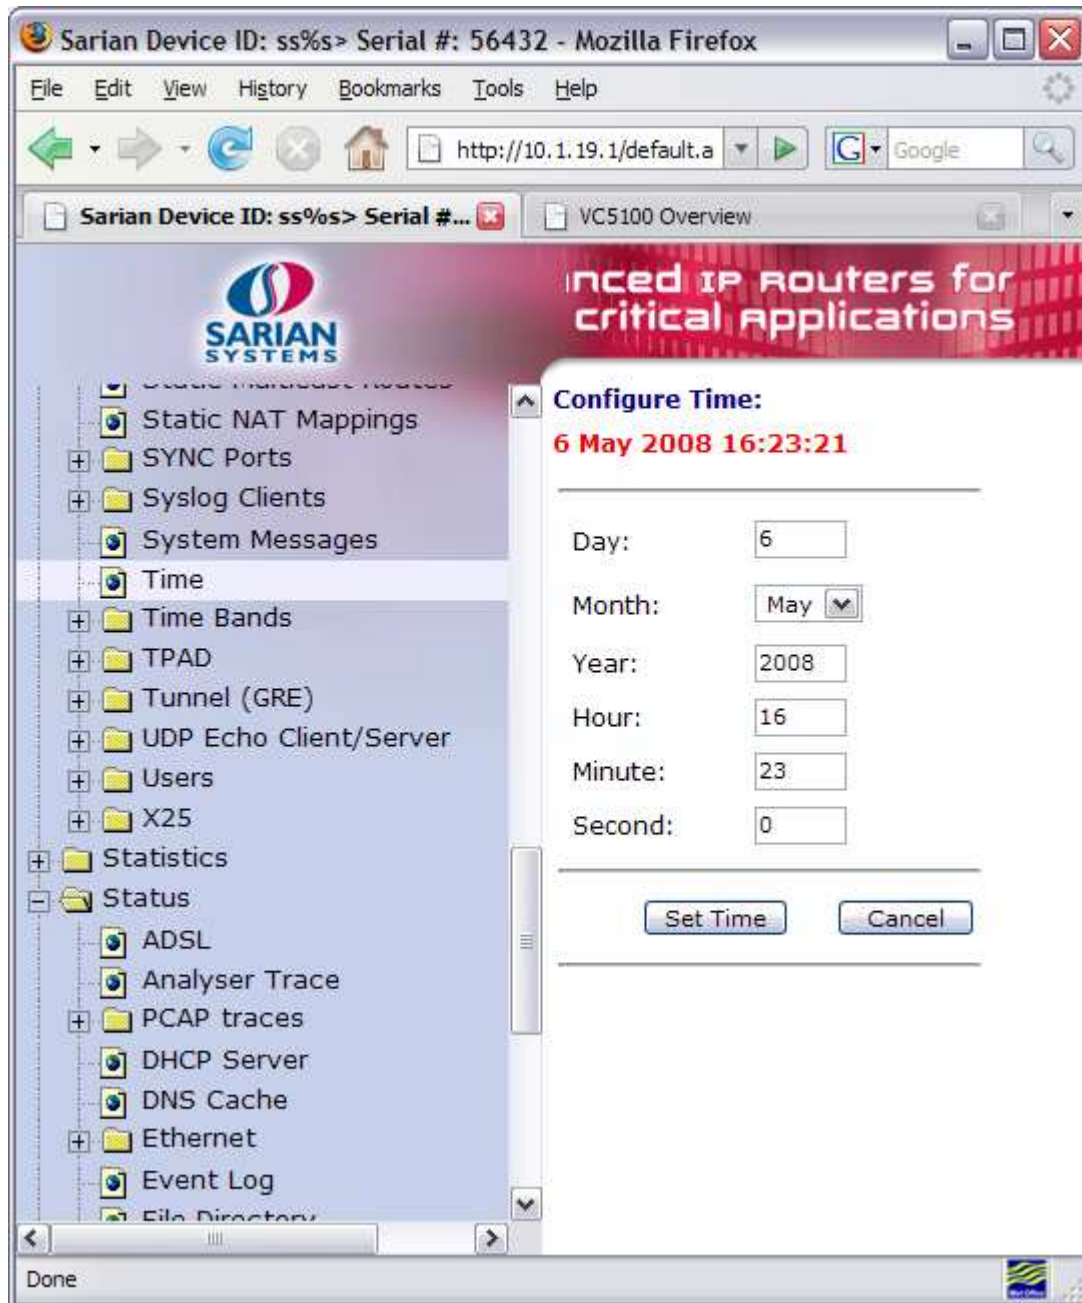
Sarian Device ID: ss%s> Serial #: 56432 - Mozilla Firefox

File Edit View History Bookmarks Tools Help

http://10.1.19.1/default.a

Google

Sarian Device ID: ss%s> Serial #...

VC5100 Overview

SARIAN SYSTEMS

nced IP Routers for critical applications

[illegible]
Static NAT Mappings
SYNC Ports
Syslog Clients
System Messages
Time
Time Bands
TPAD
Tunnel (GRE)
UDP Echo Client/Server
Users
X25
Statistics
Status
ADSL
Analyser Trace
PCAP traces
DHCP Server
DNS Cache
Ethernet
Event Log
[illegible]

Configure Time:
6 May 2008 16:23:21

Day: 6
Month: May
Year: 2008
Hour: 16
Minute: 23
Second: 0

Set Time
Cancel

Done